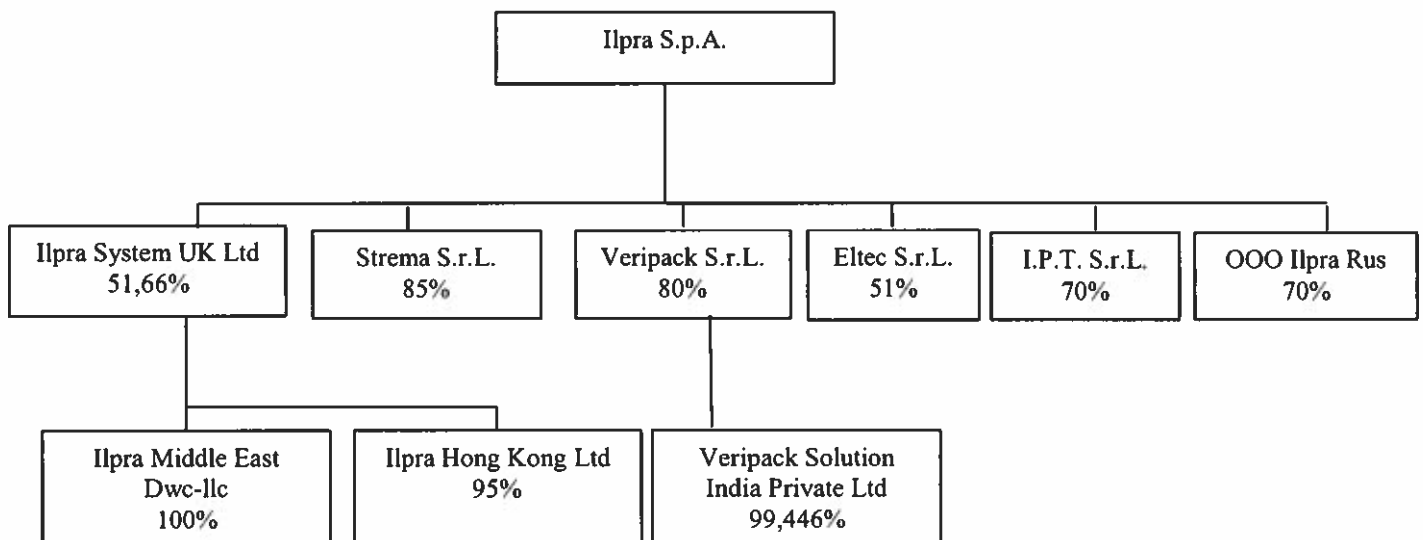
Ilpra S.p.A.

Ilpra System UK Ltd
51,66%

Strema S.r.L.
85%

Veripack S.r.L.
80%

Eltec S.r.L.
51%

I.P.T. S.r.L.
70%

OOO Ilpra Rus
70%

Ilpra Middle East
Dwc-llc
100%

Ilpra Hong Kong Ltd
95%

Veripack Solution
India Private Ltd
99,446%